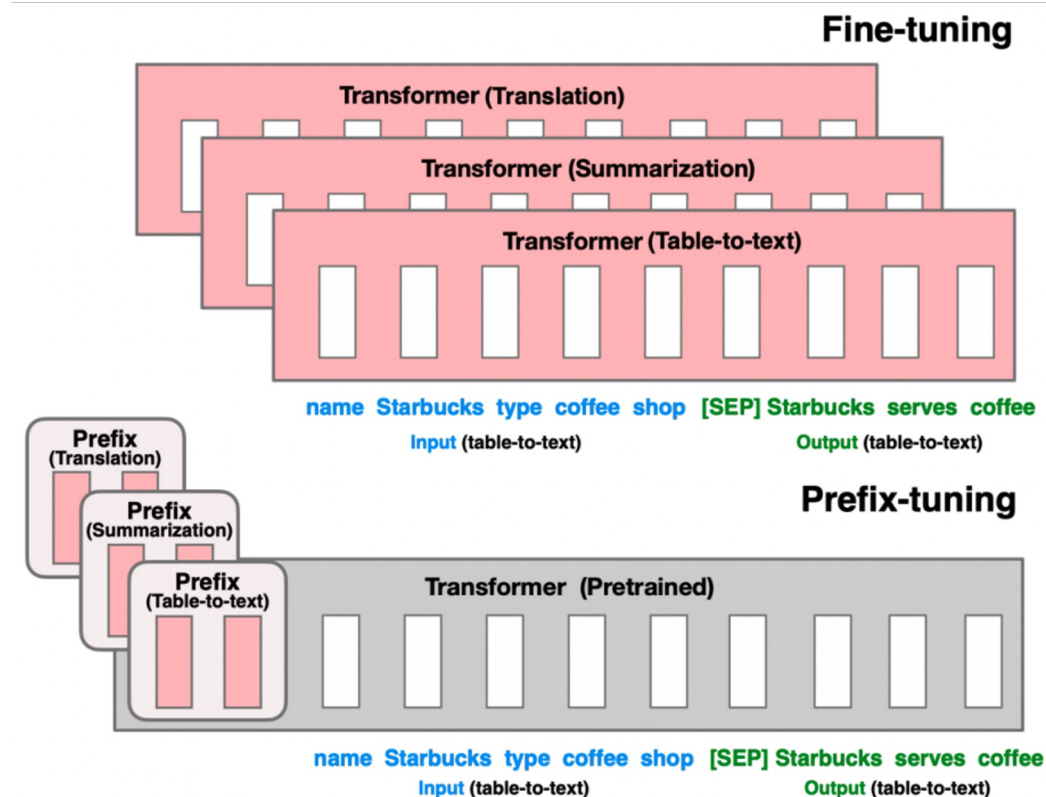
Fine-tuning

Transformer (Translation)

Transformer (Summarization)

Transformer (Table-to-text)

name Starbucks type coffee shop [SEP] Starbucks serves coffee

Input (table-to-text)

Output (table-to-text)

Prefix (Translation)

Prefix (Summarization)

Prefix (Table-to-text)

Prefix-tuning

Transformer (Pretrained)

name Starbucks type coffee shop [SEP] Starbucks serves coffee

Input (table-to-text)

Output (table-to-text)